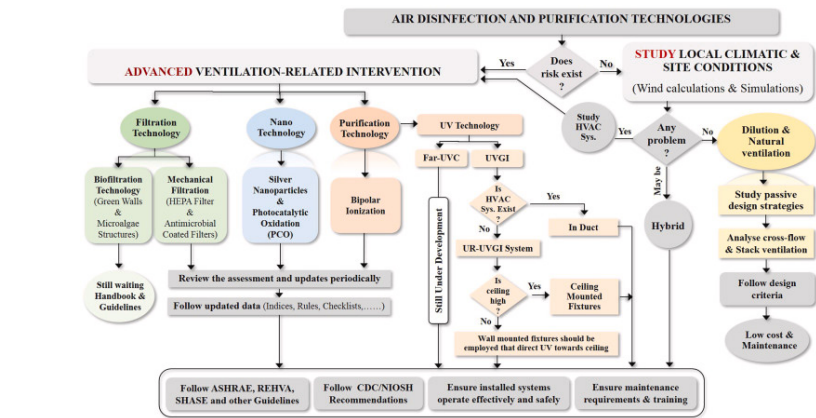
AIR DISINFECTION AND PURIFICATION TECHNOLOGIES

Does risk exist ?

Yes

No

ADVANCED VENTILATION-RELATED INTERVENTION

STUDY LOCAL CLIMATIC & SITE CONDITIONS

(Wind calculations & Simulations)

Filtration Technology

Nano Technology

Purification Technology

UV Technology

Study HVAC Sys.

Yes

Any problem ?

No

Dilution & Natural ventilation

Biofiltration Technology (Green Walls & Microalgae Structures)

Mechanical Filtration (HEPA Filter & Antimicrobial Coated Filters)

Silver Nanoparticles & Photocatalytic Oxidation (PCO)

Bipolar Ionization

Far-UVC

UVGI

Is HVAC Sys. Exist ?

Yes

In Duct

No

May be

Hybrid

Study passive design strategies

Analyse cross-flow & Stack ventilation

Still Under Development

UR-UVGI System

Is ceiling high ?

Yes

Ceiling Mounted Fixtures

No

Still waiting Handbook & Guidelines

Review the assessment and updates periodically

Follow updated data (Indices, Rules, Checklists,……)

Wall mounted fixtures should be employed that direct UV towards ceiling

Follow design criteria

Low cost & Maintenance

Follow ASHRAE, REHVA, SHASE and other Guidelines

Follow CDC/NIOSH Recommendations

Ensure installed systems operate effectively and safely

Ensure maintenance requirements & training